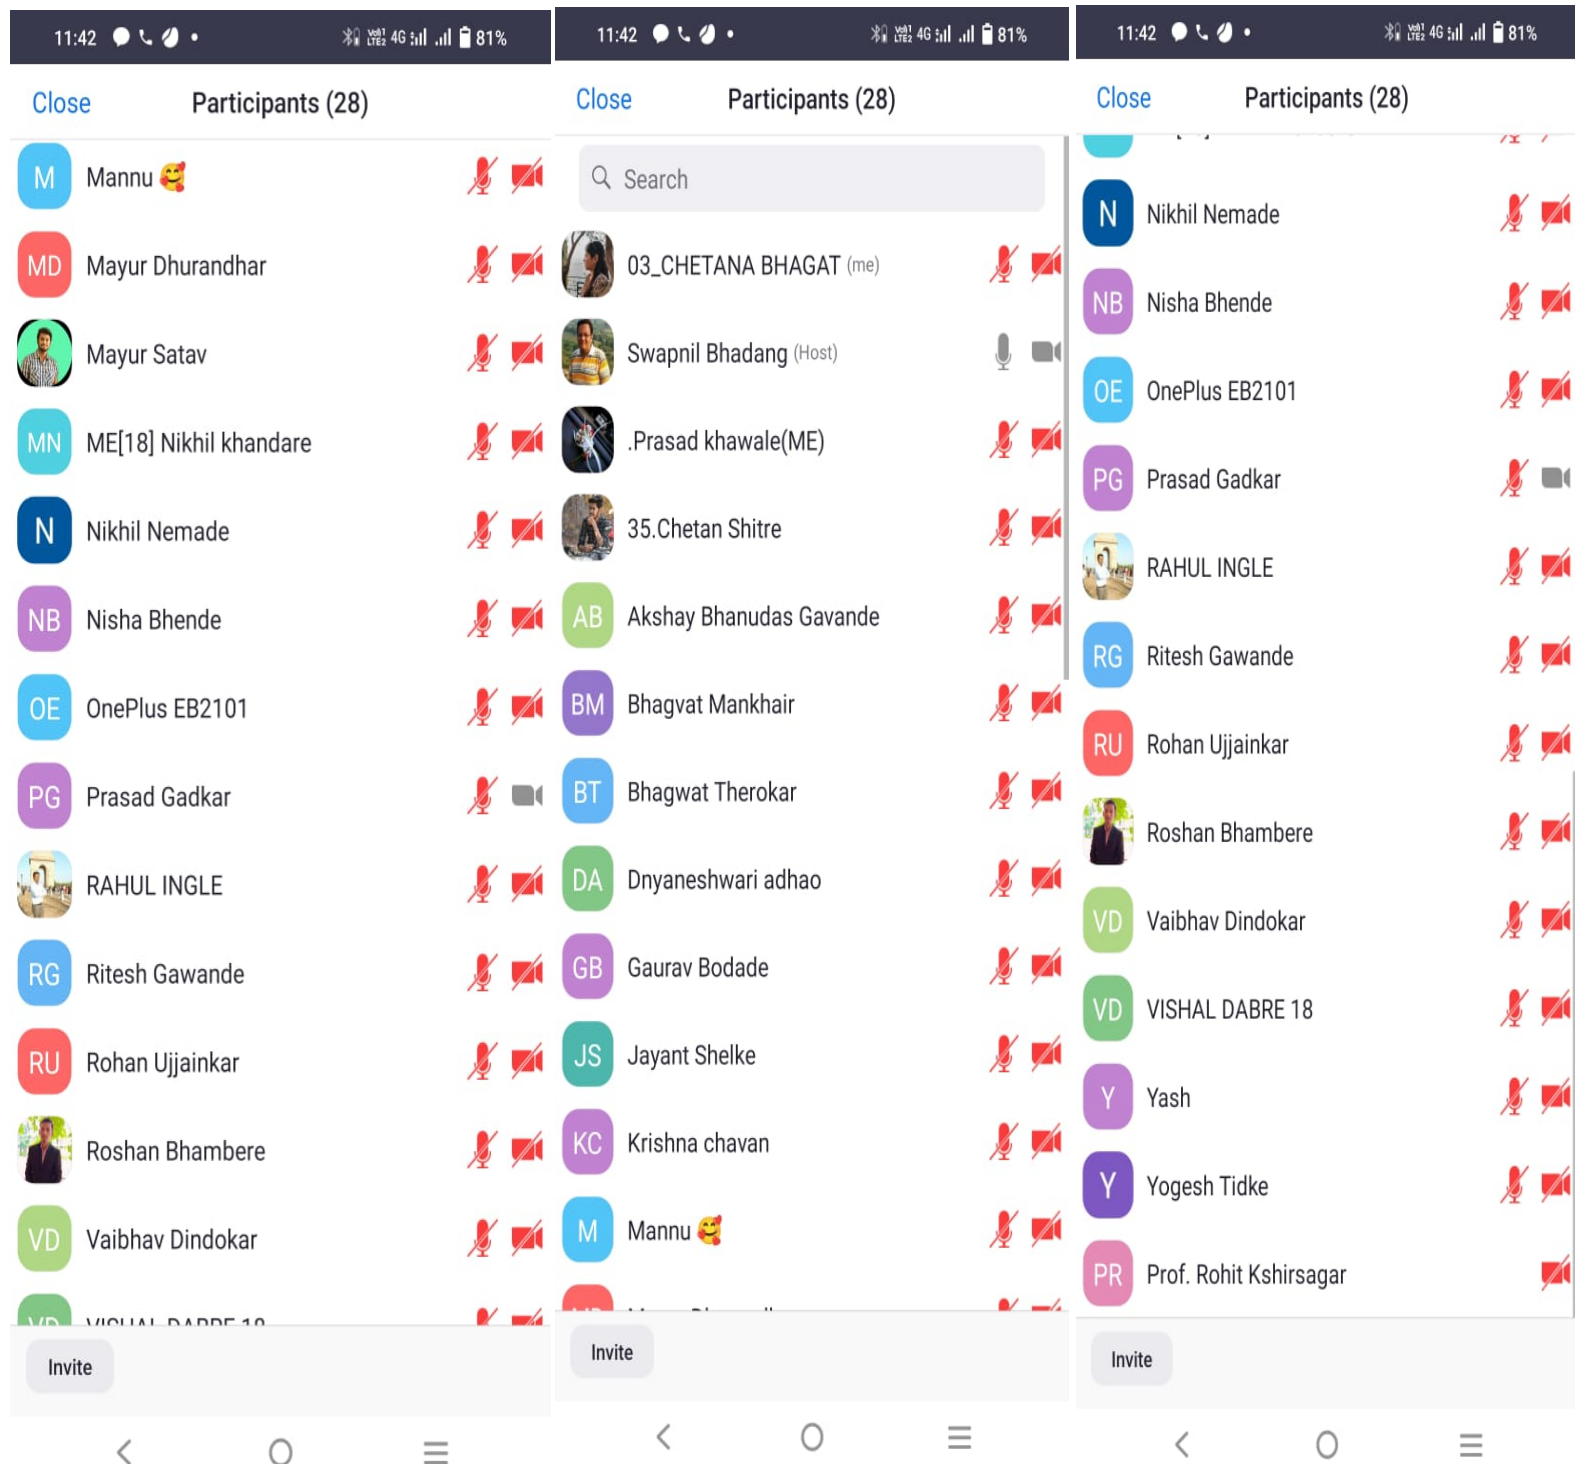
11:42 81%

Close Participants (28)

M Mannu 🥰
MD Mayur Dhurandhar
Mayur Satav
MN ME[18] Nikhil khandare
N Nikhil Nemade
NB Nisha Bhende
OE OnePlus EB2101
PG Prasad Gadkar
RAHUL INGLE
RG Ritesh Gawande
RU Rohan Ujjainkar
Roshan Bhambere
VD Vaibhav Dindokar
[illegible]

Invite

11:42 81%

Close Participants (28)

Search

03_CHETANA BHAGAT (me)
Swapnil Bhadang (Host)
.Prasad khawale(ME)
35.Chetan Shitre
AB Akshay Bhanudas Gavande
BM Bhagvat Mankhair
BT Bhagwat Therokar
DA Dnyaneshwari adhao
GB Gaurav Bodade
JS Jayant Shelke
KC Krishna chavan
M Mannu 🥰
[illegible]

Invite

11:42 81%

Close Participants (28)

N Nikhil Nemade
NB Nisha Bhende
OE OnePlus EB2101
PG Prasad Gadkar
RAHUL INGLE
RG Ritesh Gawande
RU Rohan Ujjainkar
Roshan Bhambere
VD Vaibhav Dindokar
VD VISHAL DABRE 18
Y Yash
Y Yogesh Tidke
PR Prof. Rohit Kshirsagar

Invite